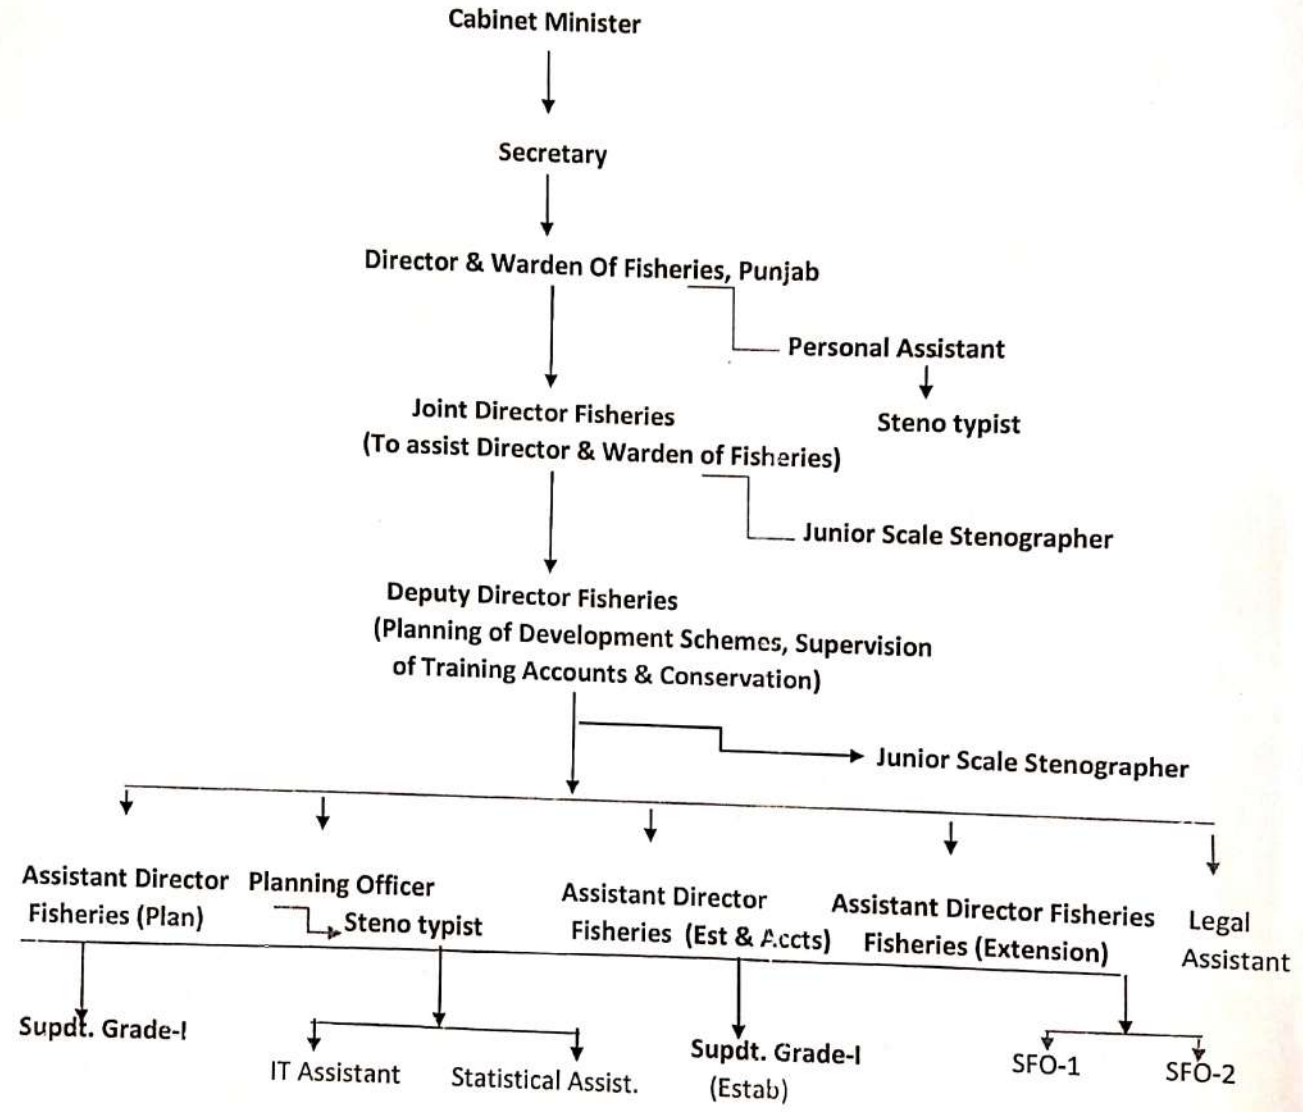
Cabinet Minister

Secretary

Director & Warden Of Fisheries, Punjab

Personal Assistant

Steno typist

Joint Director Fisheries
(To assist Director & Warden of Fisheries)

Junior Scale Stenographer

Deputy Director Fisheries
(Planning of Development Schemes, Supervision of Training Accounts & Conservation)

Junior Scale Stenographer

Assistant Director Fisheries (Plan)

Planning Officer

Steno typist

Assistant Director Fisheries (Est & Accts)

Assistant Director Fisheries Fisheries (Extension)

Legal Assistant

Supdt. Grade-I

IT Assistant

Statistical Assist.

Supdt. Grade-I (Estab)

SFO-1

SFO-2